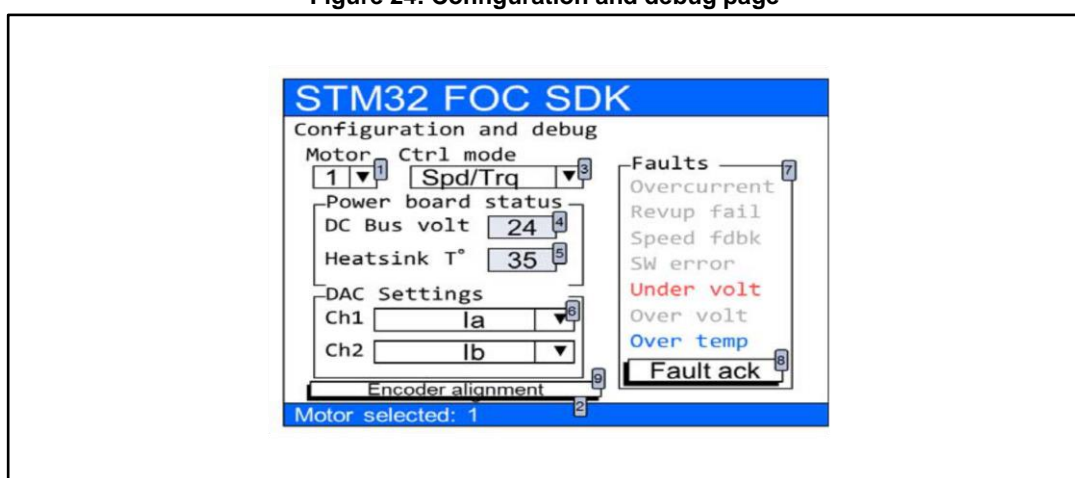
Figure 24. Configuration and debug page

STM32 FOC SDK

Configuration and debug

Motor 1 ▼ 1

Ctrl mode Spd/Trq ▼ 3

Power board status

DC Bus volt 24 4

Heatsink T° 35 5

DAC Settings

Ch1 Ia ▼ 6

Ch2 Ib ▼

Encoder alignment 9

Faults 7

Overcurrent

Revup fail

Speed fdbk

SW error

Under volt

Over volt

Over temp

Fault ack 8

2

Motor selected: 1